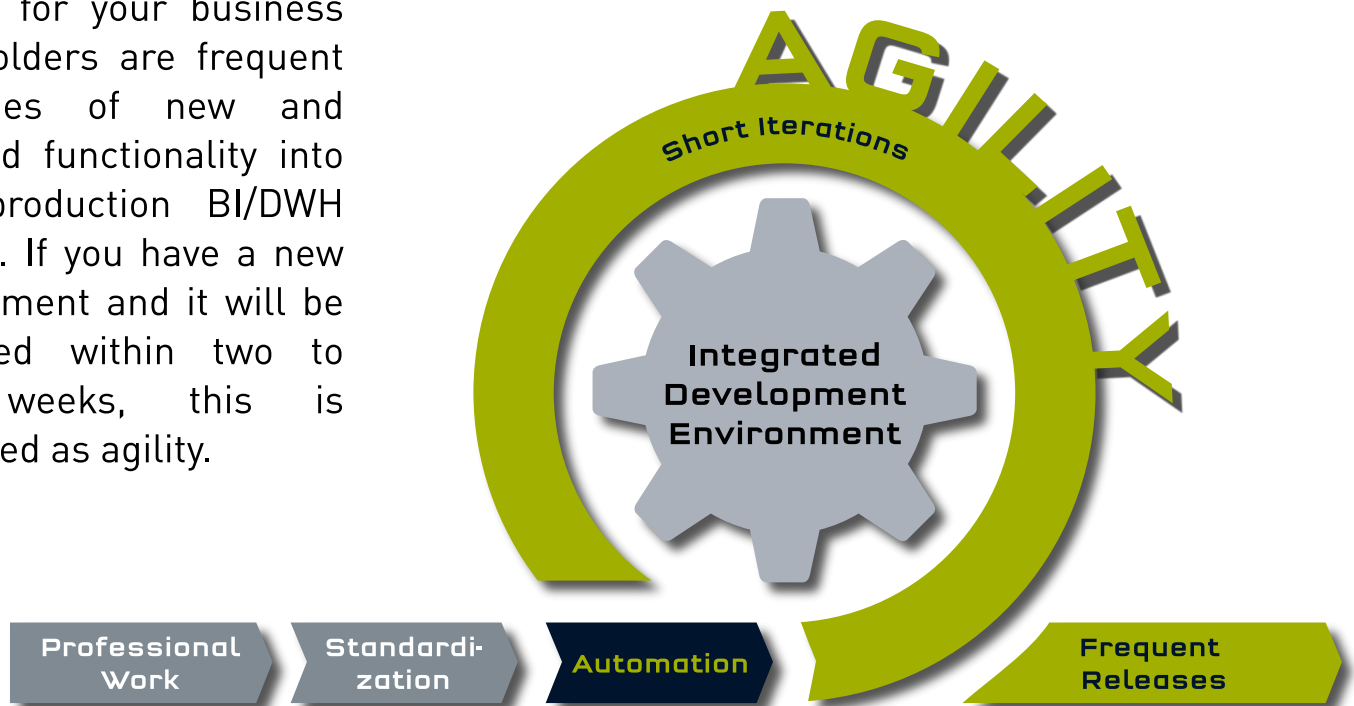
for your business olders are frequent es of new and d functionality into production BI/DWH . If you have a new ment and it will be ed within two to weeks, this is ed as agility.

AGILITY

Short Iterations

Integrated Development Environment

Professional Work

Standardization

Automation

Frequent Releases